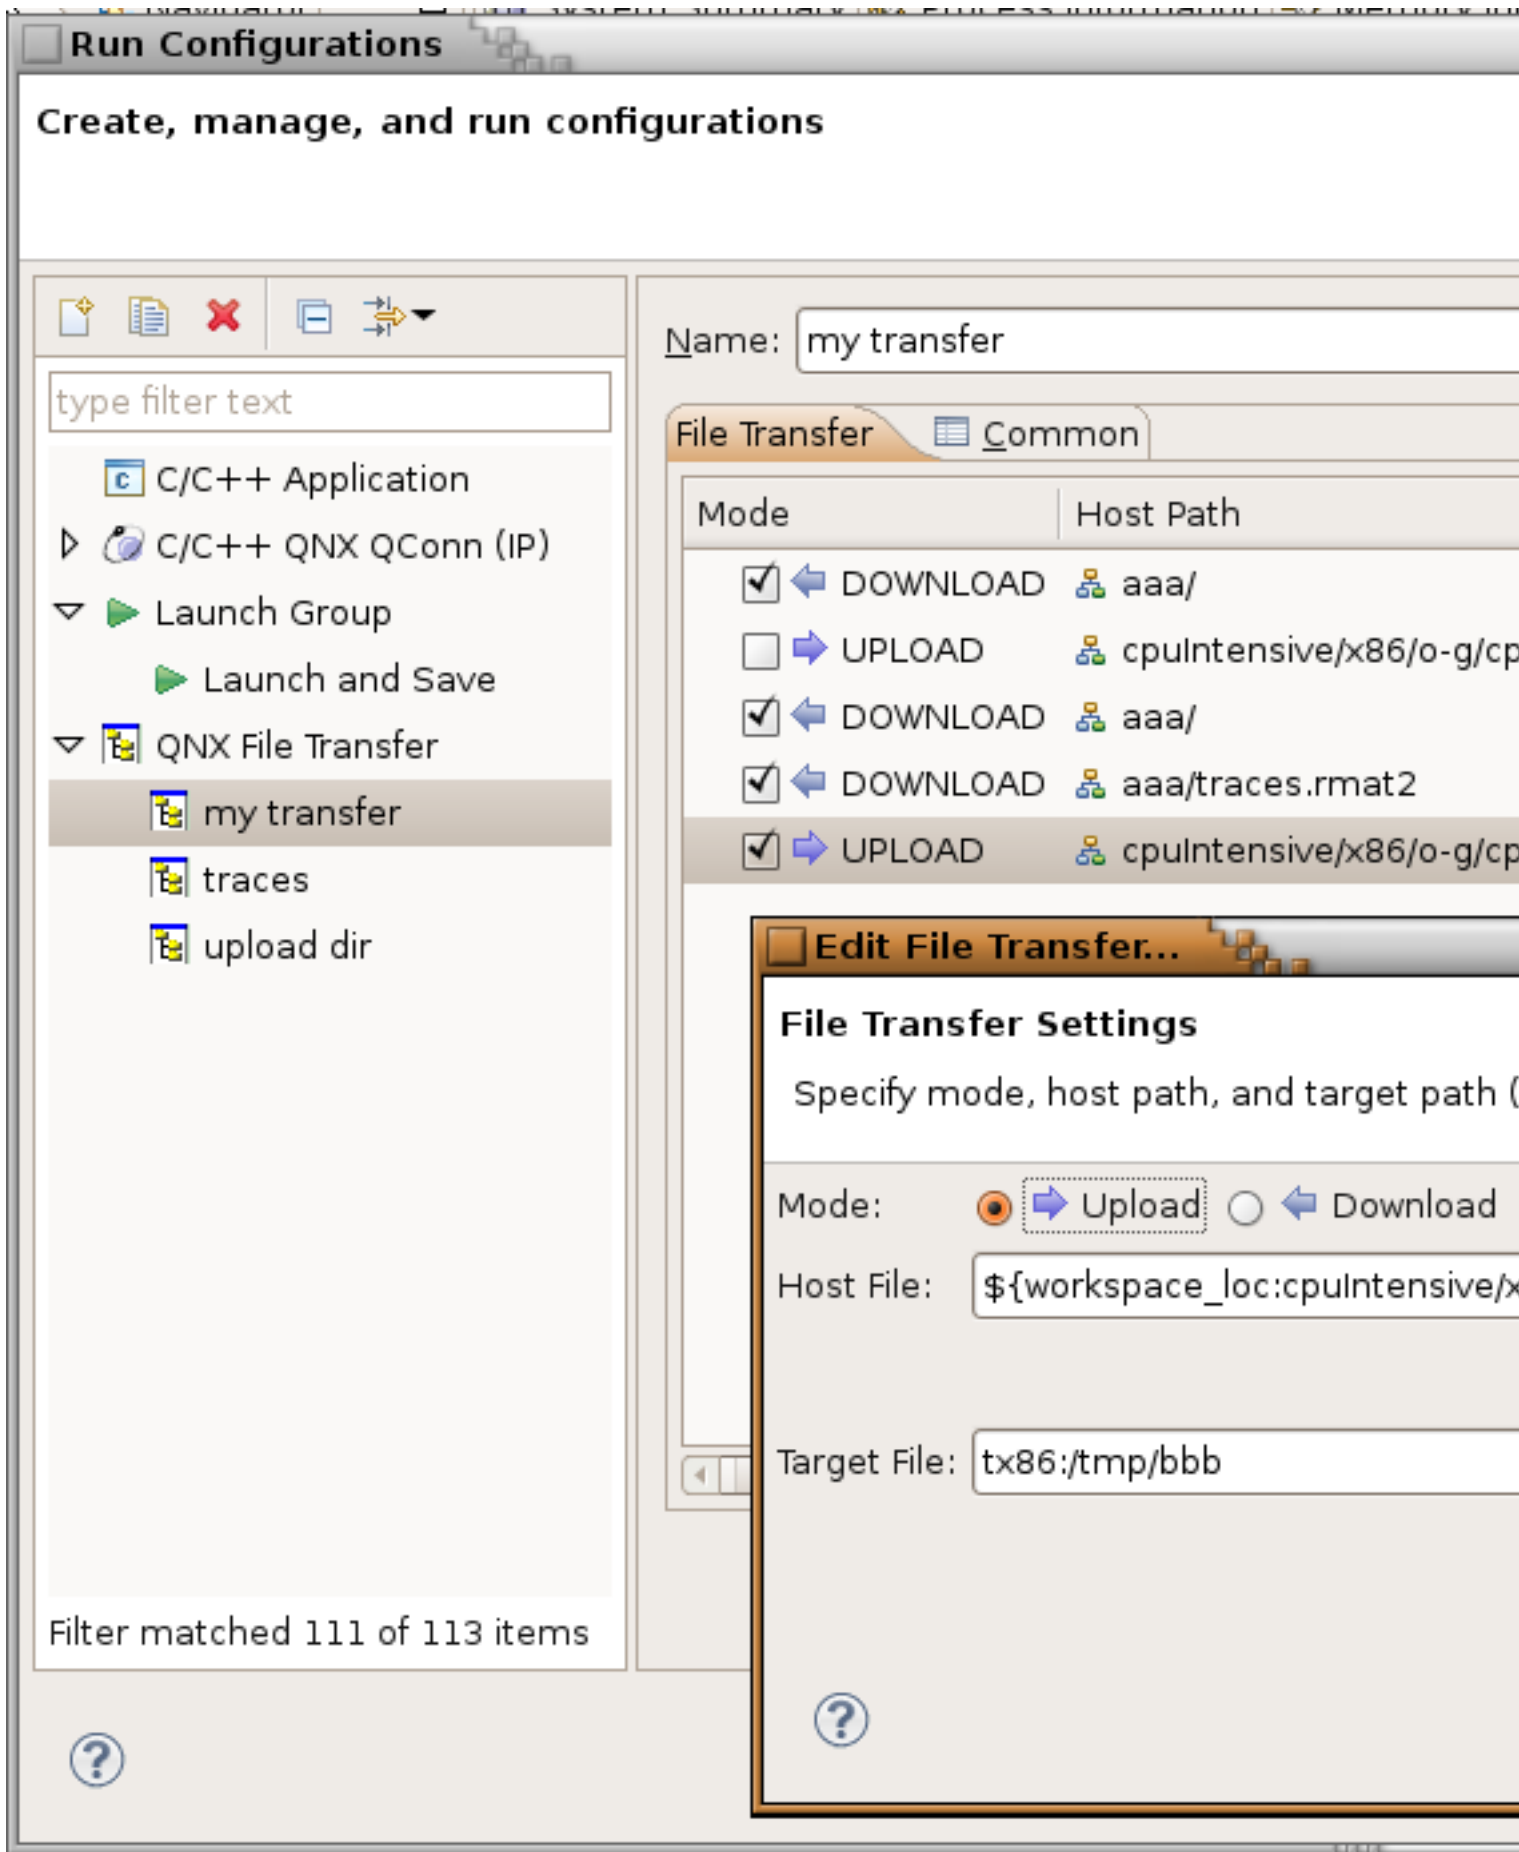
Run Configurations

Create, manage, and run configurations

type filter text

C/C++ Application
C/C++ QNX QConn (IP)
Launch Group
Launch and Save
QNX File Transfer
my transfer
traces
upload dir

Filter matched 111 of 113 items

Name: my transfer

File Transfer | Common

| Mode | Host Path |
|---|---|
| DOWNLOAD | aaa/ |
| UPLOAD | cpuIntensive/x86/o-g/cp |
| DOWNLOAD | aaa/ |
| DOWNLOAD | aaa/traces.rmat2 |
| UPLOAD | cpuIntensive/x86/o-g/cp |

Edit File Transfer...

File Transfer Settings

Specify mode, host path, and target path (

Mode: Upload Download

Host File: ${workspace_loc:cpuIntensive/x

Target File: tx86:/tmp/bbb